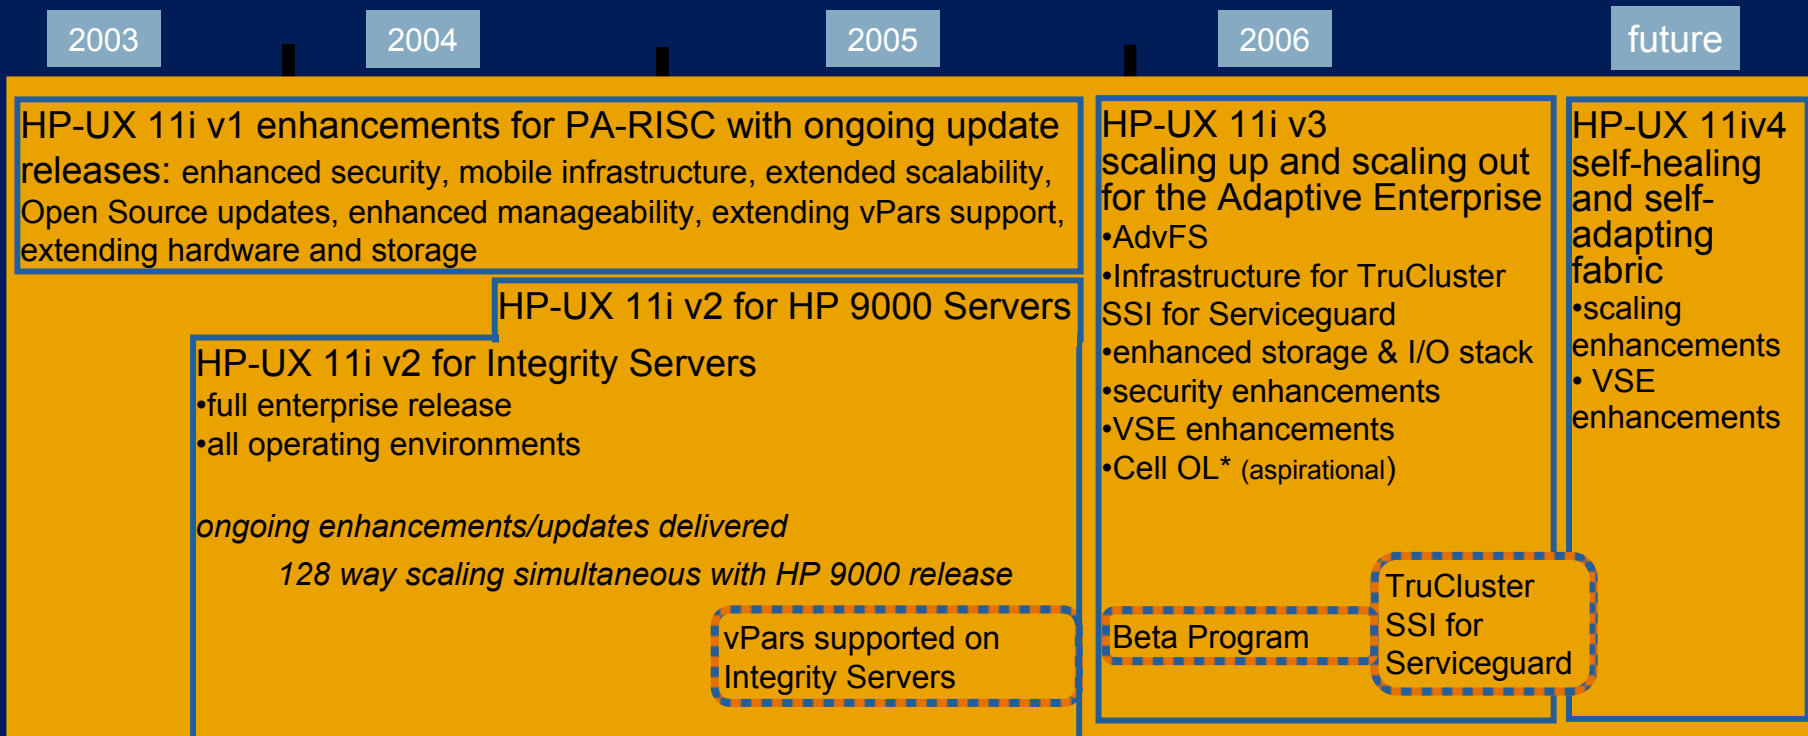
2003 2004 2005 2006 future

HP-UX 11i v1 enhancements for PA-RISC with ongoing update releases: enhanced security, mobile infrastructure, extended scalability, Open Source updates, enhanced manageability, extending vPars support, extending hardware and storage

HP-UX 11i v2 for HP 9000 Servers

HP-UX 11i v2 for Integrity Servers
•full enterprise release
•all operating environments

ongoing enhancements/updates delivered
128 way scaling simultaneous with HP 9000 release

vPars supported on Integrity Servers

HP-UX 11i v3
scaling up and scaling out for the Adaptive Enterprise
•AdvFS
•Infrastructure for TruCluster SSI for Serviceguard
•enhanced storage & I/O stack
•security enhancements
•VSE enhancements
•Cell OL* (aspirational)

Beta Program

TruCluster SSI for Serviceguard

HP-UX 11iv4
self-healing and self-adapting fabric
•scaling enhancements
• VSE enhancements